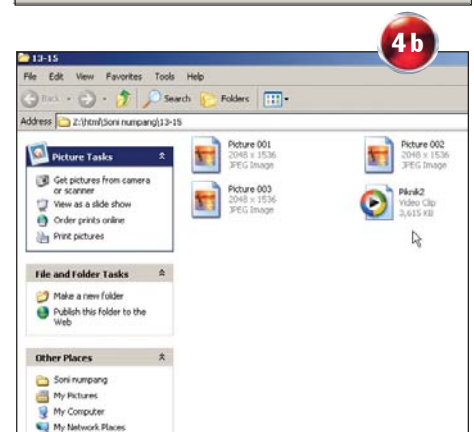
4 b

13-15

File Edit View Favorites Tools Help

Back Search Folders

Address Z:\html\Soni numpang\13-15

Picture Tasks

Get pictures from camera or scanner
View as a slide show
Order prints online
Print pictures

File and Folder Tasks

Make a new folder
Publish this folder to the Web

Other Places

Soni numpang
My Pictures
My Computer
My Network Places

Picture 001
2048 x 1536
JPEG Image

Picture 002
2048 x 1536
JPEG Image

Picture 003
2048 x 1536
JPEG Image

Piknik2
Video Clip
3,615 KB